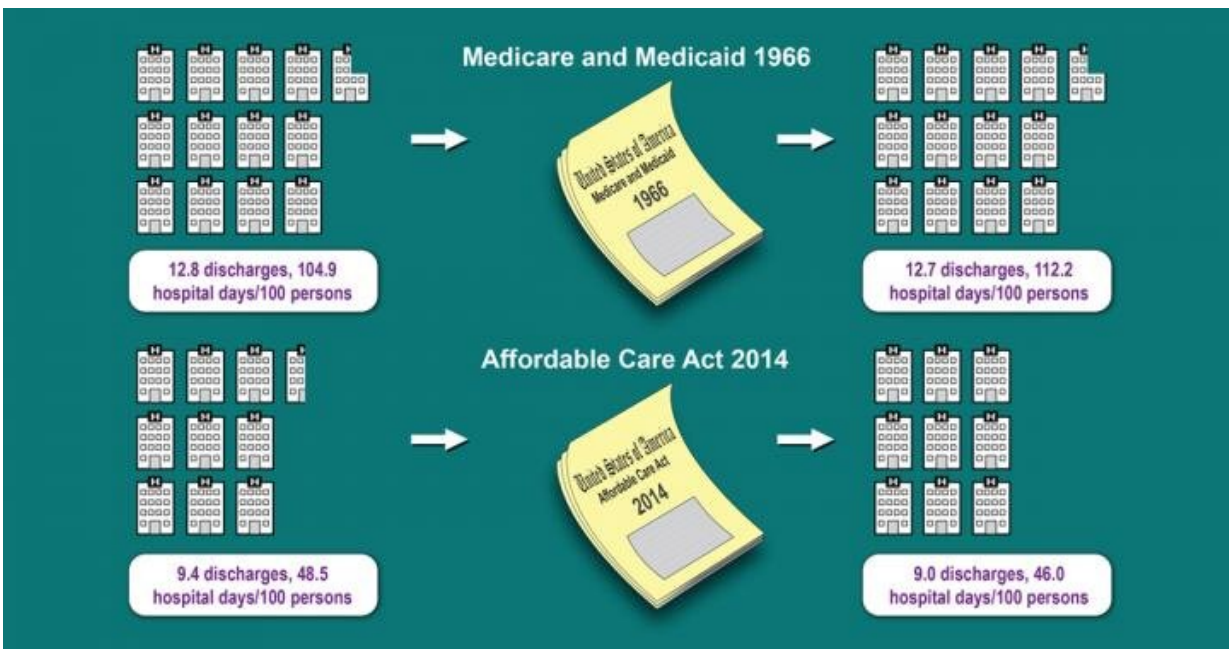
Medicare and Medicaid 1966

United States of America
Medicare and Medicaid
1966

12.8 discharges, 104.9 hospital days/100 persons

12.7 discharges, 112.2 hospital days/100 persons

Affordable Care Act 2014

United States of America
Affordable Care Act
2014

9.4 discharges, 48.5 hospital days/100 persons

9.0 discharges, 46.0 hospital days/100 persons